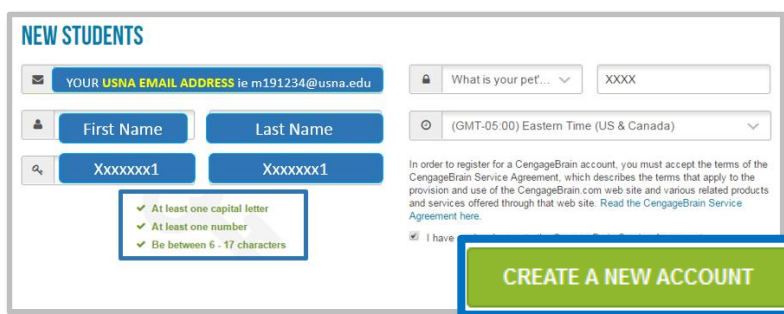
NEW STUDENTS

YOUR USNA EMAIL ADDRESS ie m191234@usna.edu

First Name

Last Name

Xxxxxxx1

Xxxxxxx1

✔ At least one capital letter
✔ At least one number
✔ Be between 6 - 17 characters

What is your pet'...

XXXX

(GMT-05:00) Eastern Time (US & Canada)

In order to register for a CengageBrain account, you must accept the terms of the CengageBrain Service Agreement, which describes the terms that apply to the provision and use of the CengageBrain.com web site and various related products and services offered through that web site. Read the CengageBrain Service Agreement here.

I have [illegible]

CREATE A NEW ACCOUNT